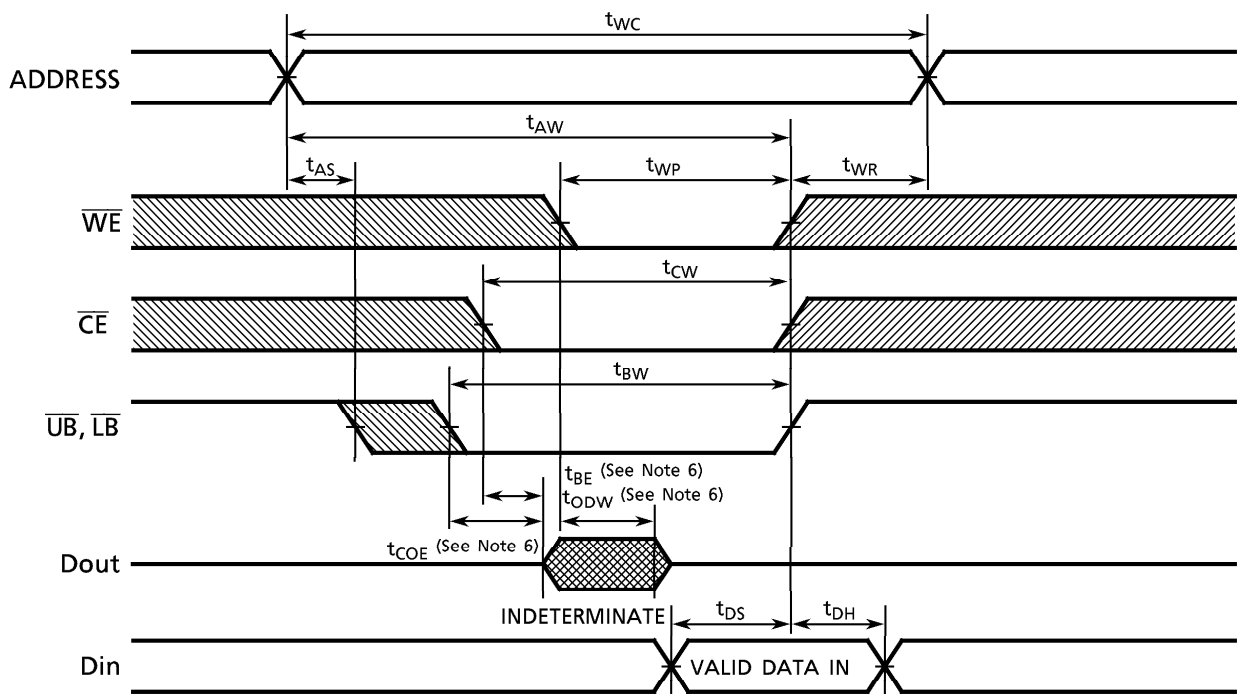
$t_{WC}$

ADDRESS

$t_{AW}$

$t_{AS}$

$t_{WP}$

$t_{WR}$

$\overline{WE}$

$t_{CW}$

$\overline{CE}$

$t_{BW}$

$\overline{UB}$, $\overline{LB}$

$t_{BE}$ (See Note 6)

$t_{ODW}$ (See Note 6)

$t_{COE}$ (See Note 6)

Dout

INDETERMINATE

$t_{DS}$

$t_{DH}$

Din

VALID DATA IN